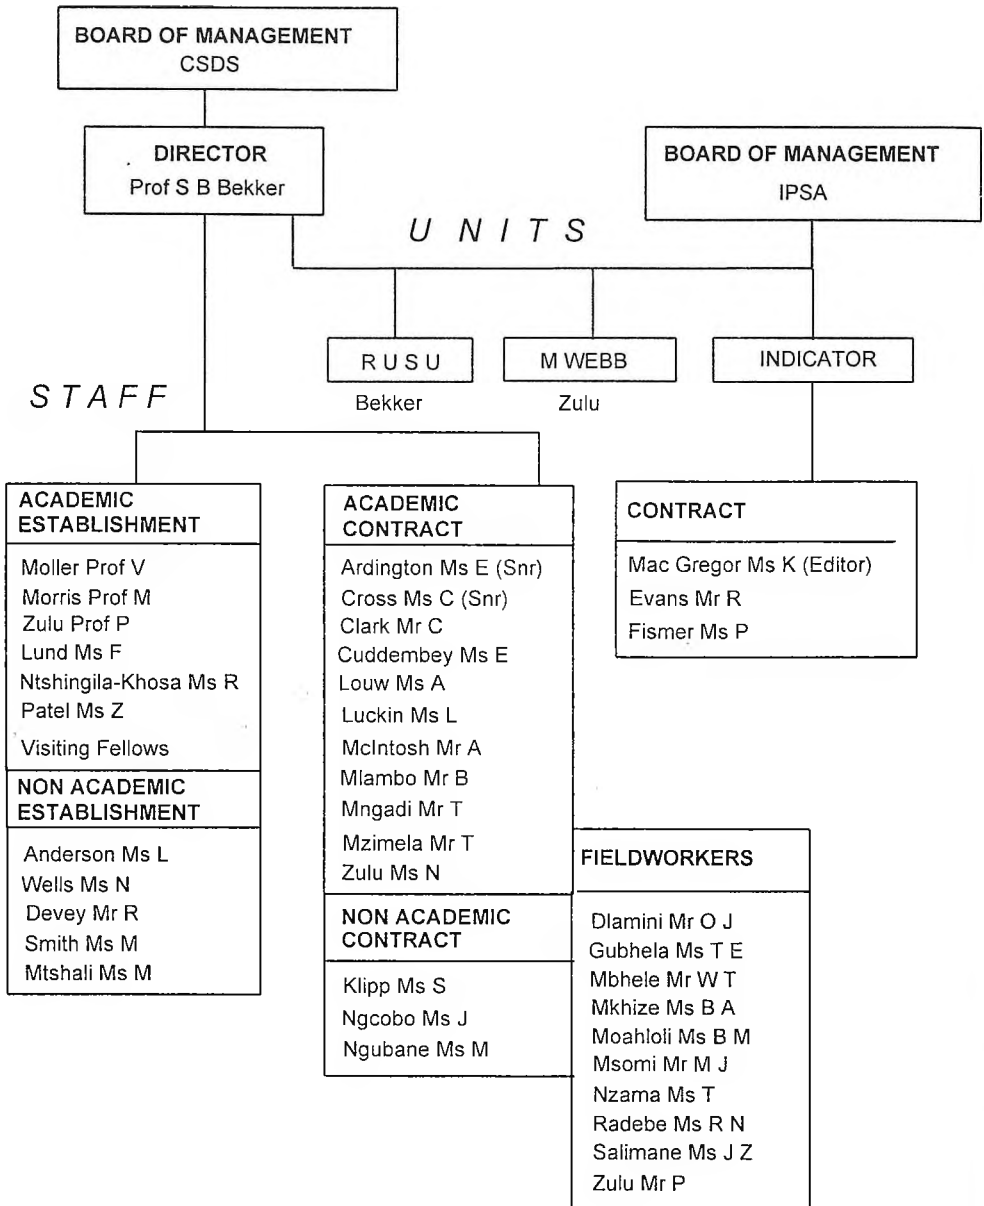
BOARD OF MANAGEMENT
CSDS

DIRECTOR
Prof S B Bekker

BOARD OF MANAGEMENT
IPSA

U N I T S

R U S U
Bekker

M WEBB
Zulu

INDICATOR

S T A F F

ACADEMIC ESTABLISHMENT
Moller Prof V
Morris Prof M
Zulu Prof P
Lund Ms F
Ntshingila-Khosa Ms R
Patel Ms Z
Visiting Fellows

NON ACADEMIC ESTABLISHMENT
Anderson Ms L
Wells Ms N
Devey Mr R
Smith Ms M
Mtshali Ms M

ACADEMIC CONTRACT
Ardington Ms E (Snr)
Cross Ms C (Snr)
Clark Mr C
Cuddembey Ms E
Louw Ms A
Luckin Ms L
McIntosh Mr A
Mlambo Mr B
Mngadi Mr T
Mzimela Mr T
Zulu Ms N

NON ACADEMIC CONTRACT
Klipp Ms S
Ngcobo Ms J
Ngubane Ms M

CONTRACT
Mac Gregor Ms K (Editor)
Evans Mr R
Fismer Ms P

FIELDWORKERS
Dlamini Mr O J
Gubhela Ms T E
Mbhele Mr W T
Mkhize Ms B A
Moahloli Ms B M
Msomi Mr M J
Nzama Ms T
Radebe Ms R N
Salimane Ms J Z
Zulu Mr P